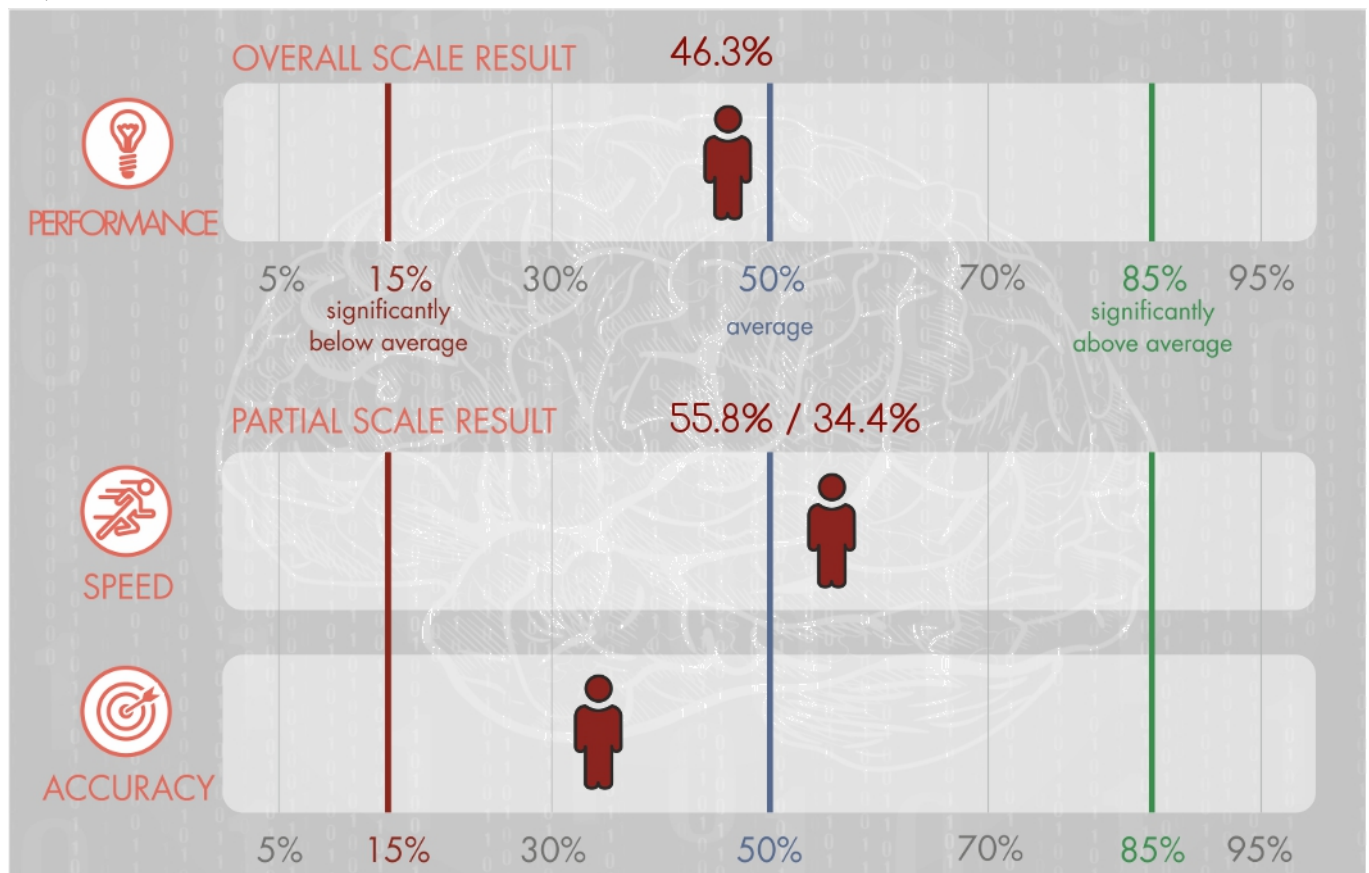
OVERALL SCALE RESULT

46.3%

PERFORMANCE

5%

15%
significantly below average

30%

50%
average

70%

85%
significantly above average

95%

PARTIAL SCALE RESULT

55.8% / 34.4%

SPEED

ACCURACY

5%

15%

30%

50%

70%

85%

95%